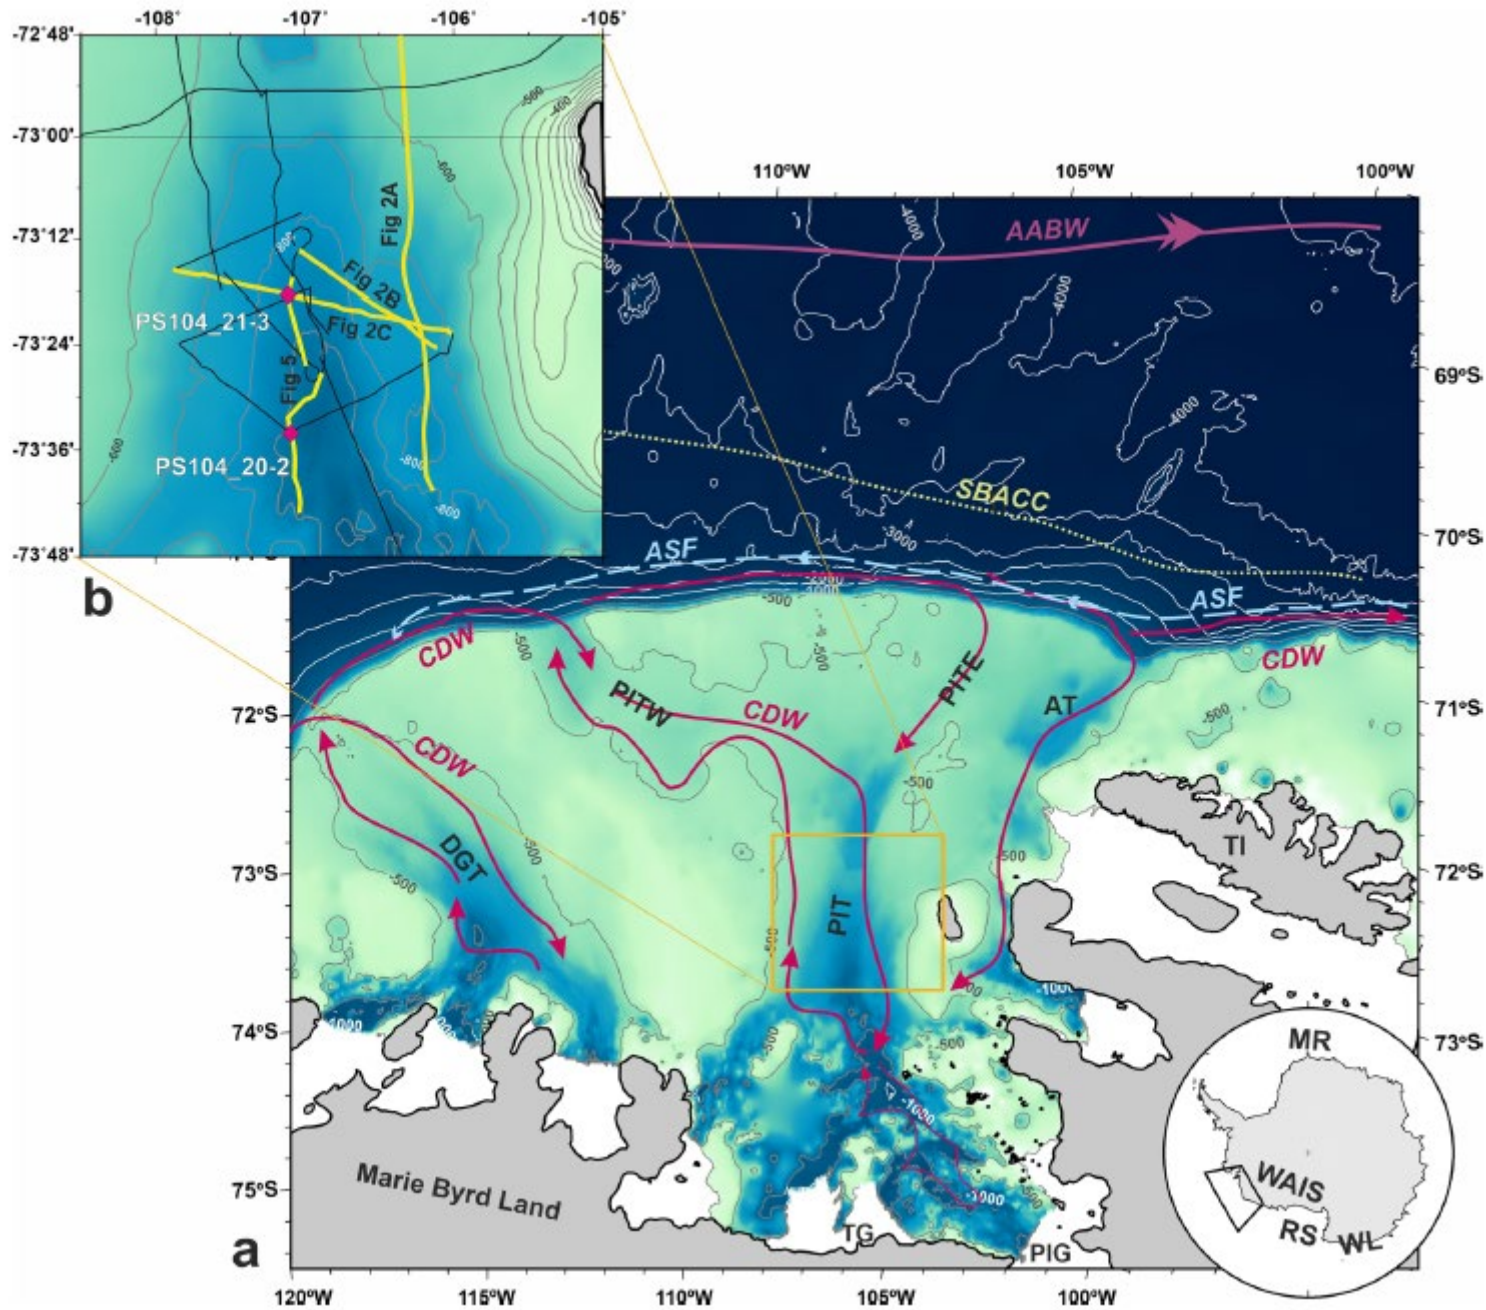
-108° -107° -106° -105°

-72°48'

-73°00'

-73°12'

-73°24'

-73°36'

-73°48'

-500
-400
-600
-800
-800
-600
-800

Fig 2A
Fig 2B
Fig 2C
Fig 5

PS104_21-3
PS104_20-2

b

110°W 105°W 100°W

AABW

-4000
-3000
-4000
-4000
-4000
-3000

69°S

SBACC

70°S

ASF
ASF

-2000
-1000
-500

CDW
CDW
CDW
CDW

PITE
PITW
AT

71°S

72°S

-500

TI

73°S
72°S

DGT

PIT

-500

74°S
73°S

-1000

-1050

-1000

75°S

Marie Byrd Land

TG
PIG

a

MR
WAIS
RS
WL

120°W 115°W 110°W 105°W 100°W